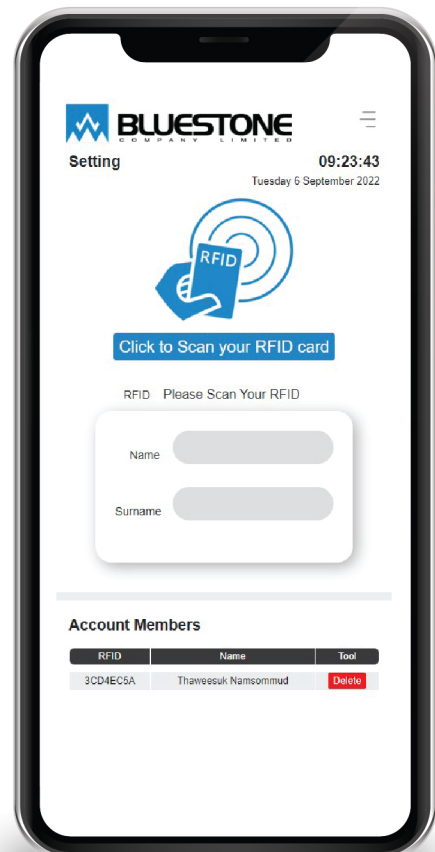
BLUESTONE
COMPANY LIMITED

Setting

09:23:43
Tuesday 6 September 2022

RFID

Click to Scan your RFID card

RFID Please Scan Your RFID

Name

Surname

Account Members

| RFID | Name | Tool |
|---|---|---|
| 3CD4EC5A | Thaweesuk Namsommud | Delete |